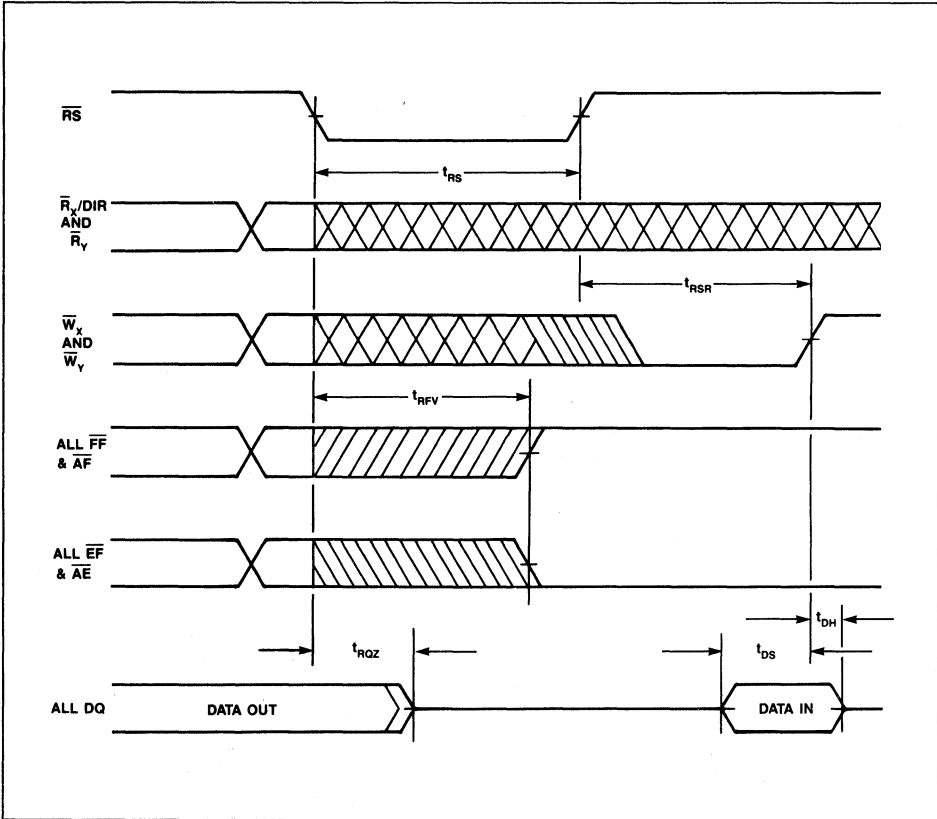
$\overline{RS}$

$t_{RS}$

$\overline{R}_X$/DIR AND $\overline{R}_Y$

$t_{RSR}$

$\overline{W}_X$ AND $\overline{W}_Y$

$t_{RFV}$

ALL $\overline{FF}$ & $\overline{AF}$

ALL $\overline{EF}$ & $\overline{AE}$

$t_{DH}$

$t_{RQZ}$

$t_{DS}$

ALL DQ

DATA OUT

DATA IN